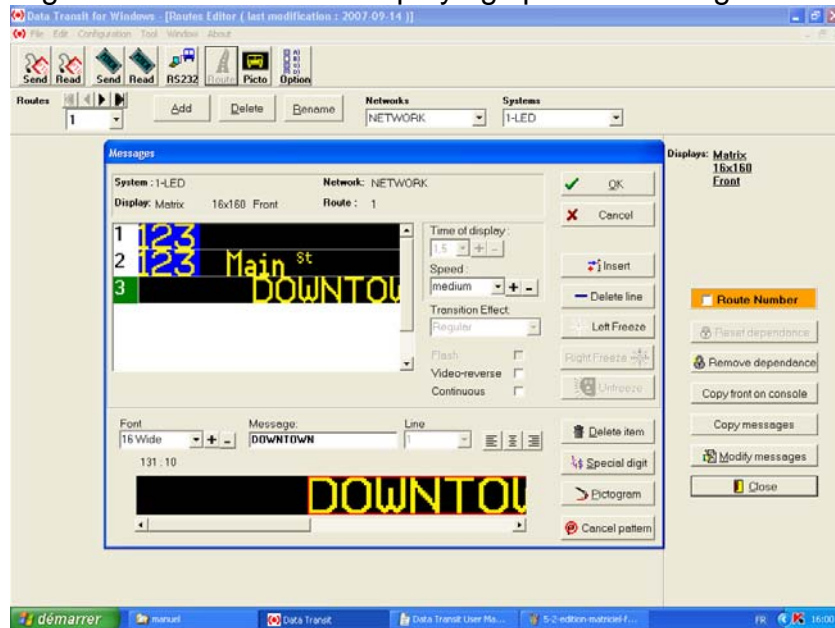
Data Transit for Windows - [Routes Editor ( last modification : 2007-09-14 )]

File Edit Configuration Tool Window About

Send Read Send Read RS232 Route Picto Option

Routes 1 Add Delete Rename Networks NETWORK Systems 1-LED

Messages

System : 1-LED Network: NETWORK
Display: Matrix 16x160 Front Route : 1

1 123
2 123 Main St
3 DOWNTOU

Time of display : 1.5
Speed : medium
Transition Effect: Regular
Flash
Video-reverse
Continuous

OK
Cancel
Insert
Delete line
Left Freeze
Right Freeze
Unfreeze

Font 16 Wide Message: DOWNTOWN Line 1
131 : 10

DOWNTOU

Delete item
Special digit
Pictogram
Cancel pattern

Displays: Matrix 16x160 Front

Route Number
Reset dependence
Remove dependence
Copy front on console
Copy messages
Modify messages
Close

démarrer manuel Data Transit Data Transit User Ma... 5-2-edition-matriciel-f... FR 16:00